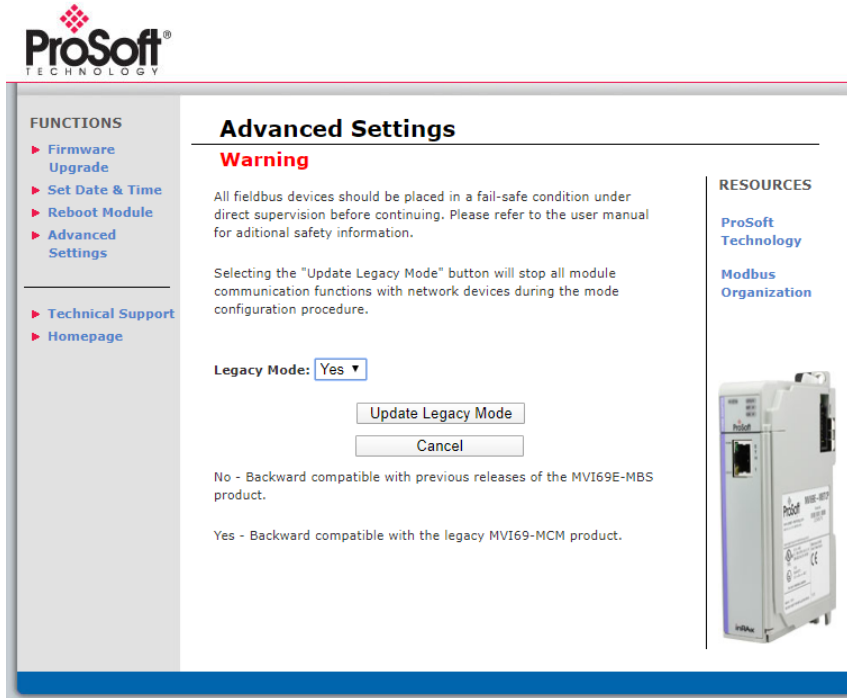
ProSoft®
TECHNOLOGY

FUNCTIONS
▶ Firmware Upgrade
▶ Set Date & Time
▶ Reboot Module
▶ Advanced Settings

▶ Technical Support
▶ Homepage

Advanced Settings
Warning

All fieldbus devices should be placed in a fail-safe condition under direct supervision before continuing. Please refer to the user manual for aditional safety information.

Selecting the "Update Legacy Mode" button will stop all module communication functions with network devices during the mode configuration procedure.

Legacy Mode: Yes ▼

Update Legacy Mode
Cancel

No - Backward compatible with previous releases of the MVI69E-MBS product.

Yes - Backward compatible with the legacy MVI69-MCM product.

RESOURCES
ProSoft Technology
Modbus Organization

ProSoft